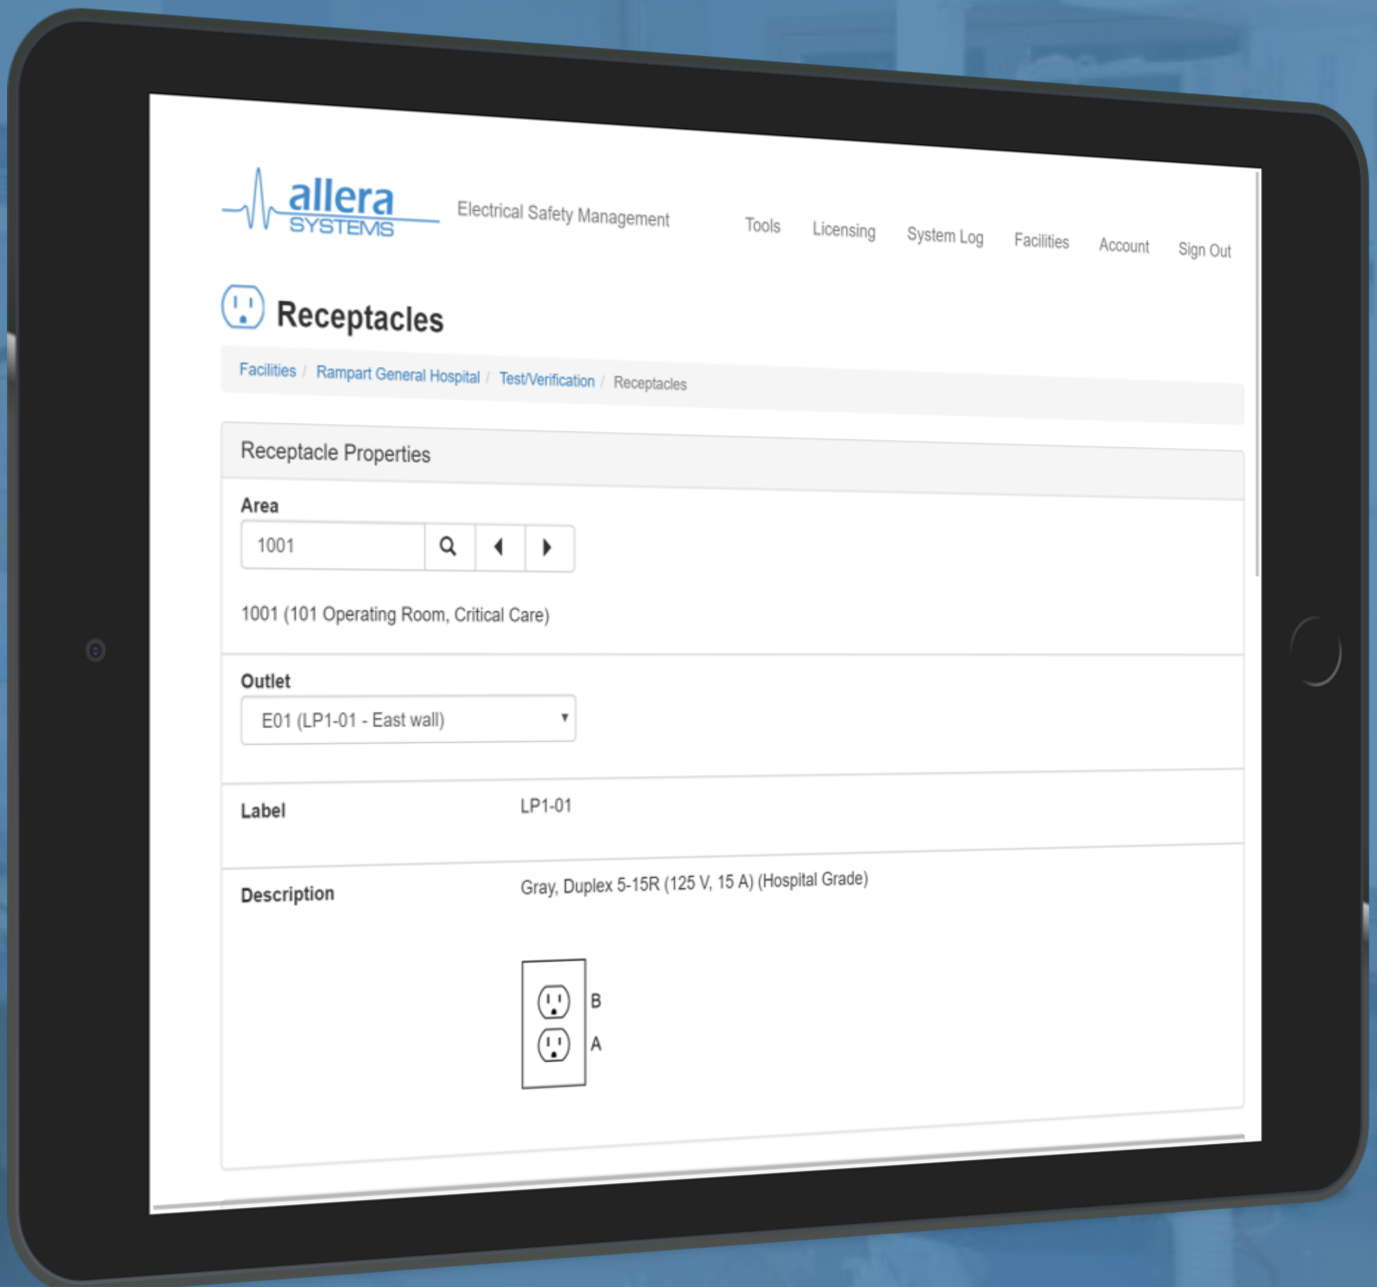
allera SYSTEMS

Electrical Safety Management

Tools Licensing System Log Facilities Account Sign Out

Receptacles

Facilities / Rampart General Hospital / Test/Verification / Receptacles

Receptacle Properties

Area

1001

1001 (101 Operating Room, Critical Care)

Outlet

E01 (LP1-01 - East wall)

Label LP1-01

Description Gray, Duplex 5-15R (125 V, 15 A) (Hospital Grade)

B

A